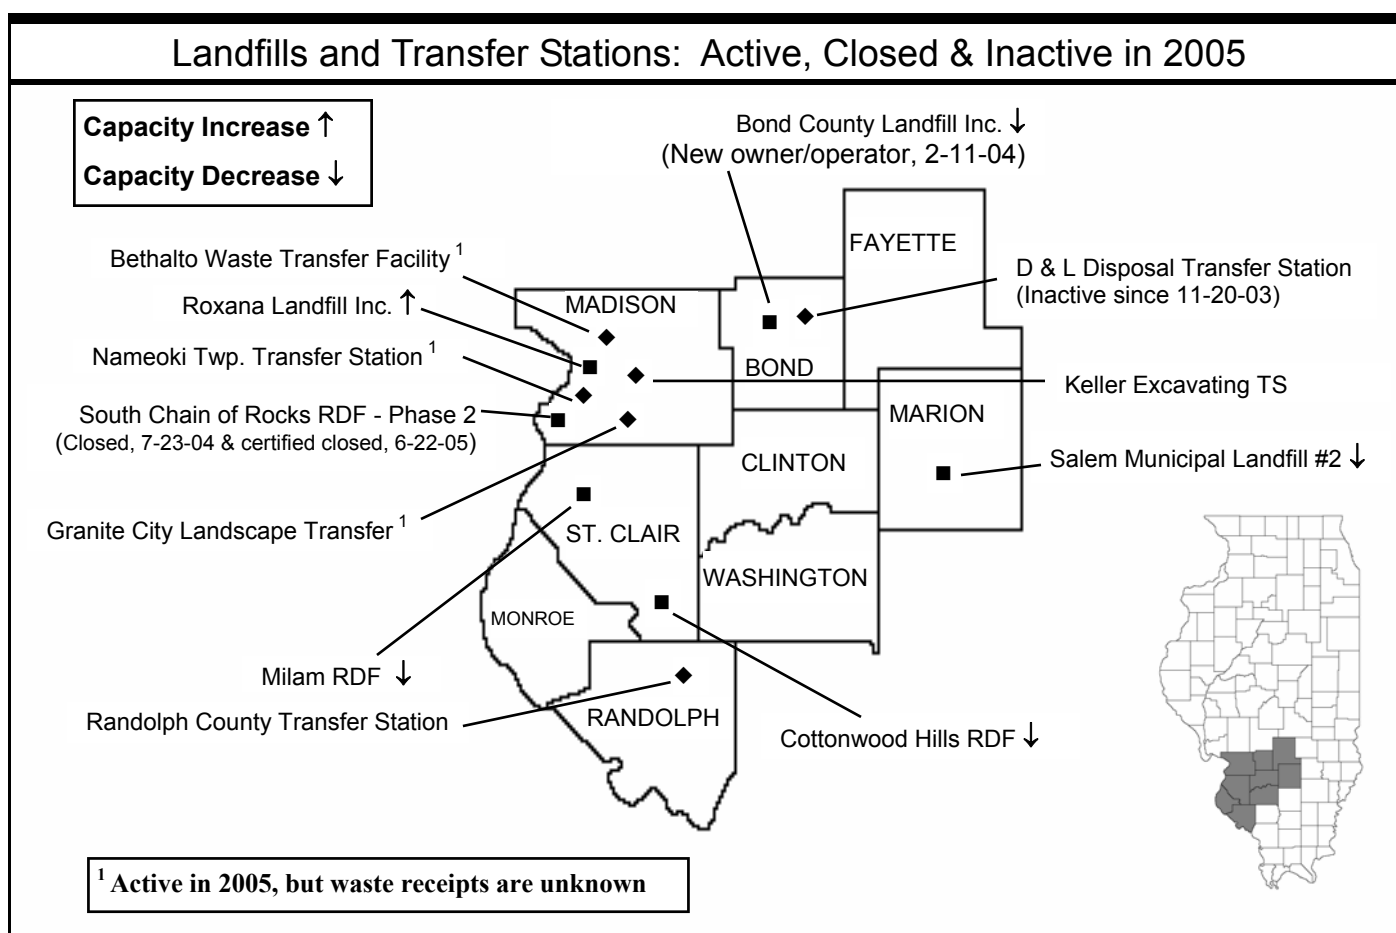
Landfills and Transfer Stations: Active, Closed & Inactive in 2005

Capacity Increase ↑
Capacity Decrease ↓

Bond County Landfill Inc. ↓
(New owner/operator, 2-11-04)

FAYETTE

Bethalto Waste Transfer Facility $^1$

D & L Disposal Transfer Station
(Inactive since 11-20-03)

MADISON

Roxana Landfill Inc. ↑

Nameoki Twp. Transfer Station $^1$

BOND

Keller Excavating TS

South Chain of Rocks RDF - Phase 2
(Closed, 7-23-04 & certified closed, 6-22-05)

MARION

CLINTON

Salem Municipal Landfill #2 ↓

Granite City Landscape Transfer $^1$

ST. CLAIR

WASHINGTON

MONROE

Milam RDF ↓

Randolph County Transfer Station

RANDOLPH

Cottonwood Hills RDF ↓

$^1$ Active in 2005, but waste receipts are unknown